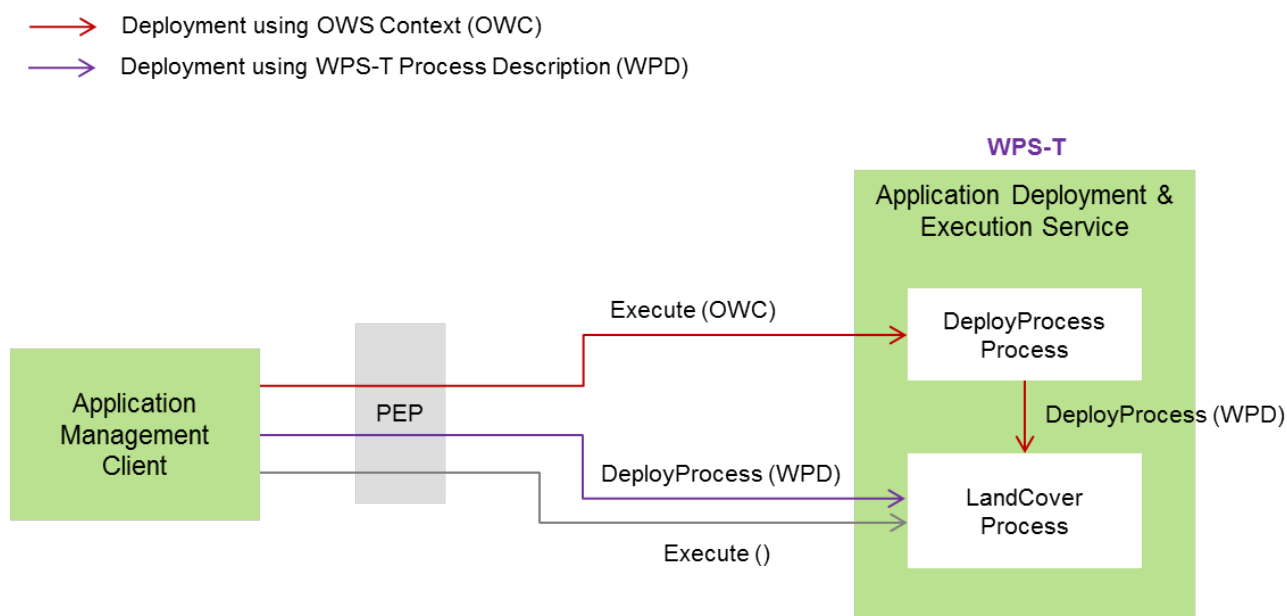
Deployment using OWS Context (OWC)

Deployment using WPS-T Process Description (WPD)

WPS-T

Application Deployment & Execution Service

Execute (OWC)

DeployProcess Process

Application Management Client

PEP

DeployProcess (WPD)

DeployProcess (WPD)

LandCover Process

Execute ()